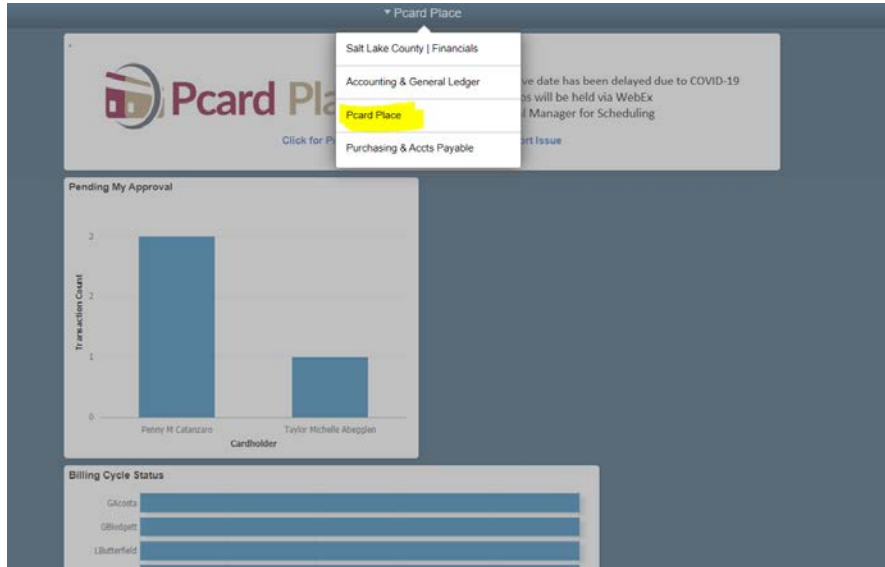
▾ Pcard Place

Salt Lake County | Financials

Accounting & General Ledger

Pcard Place

Purchasing & Accts Payable

Pcard Pla

ve date has been delayed due to COVID-19
s will be held via WebEx
Manager for Scheduling

Click for P

ort Issue

Pending My Approval

Transaction Count

3

2

1

0

Penny M Catanzaro

Taylor Michelle Abegglen

Cardholder

Billing Cycle Status

GAcosta

GBlodgett

LButterfield